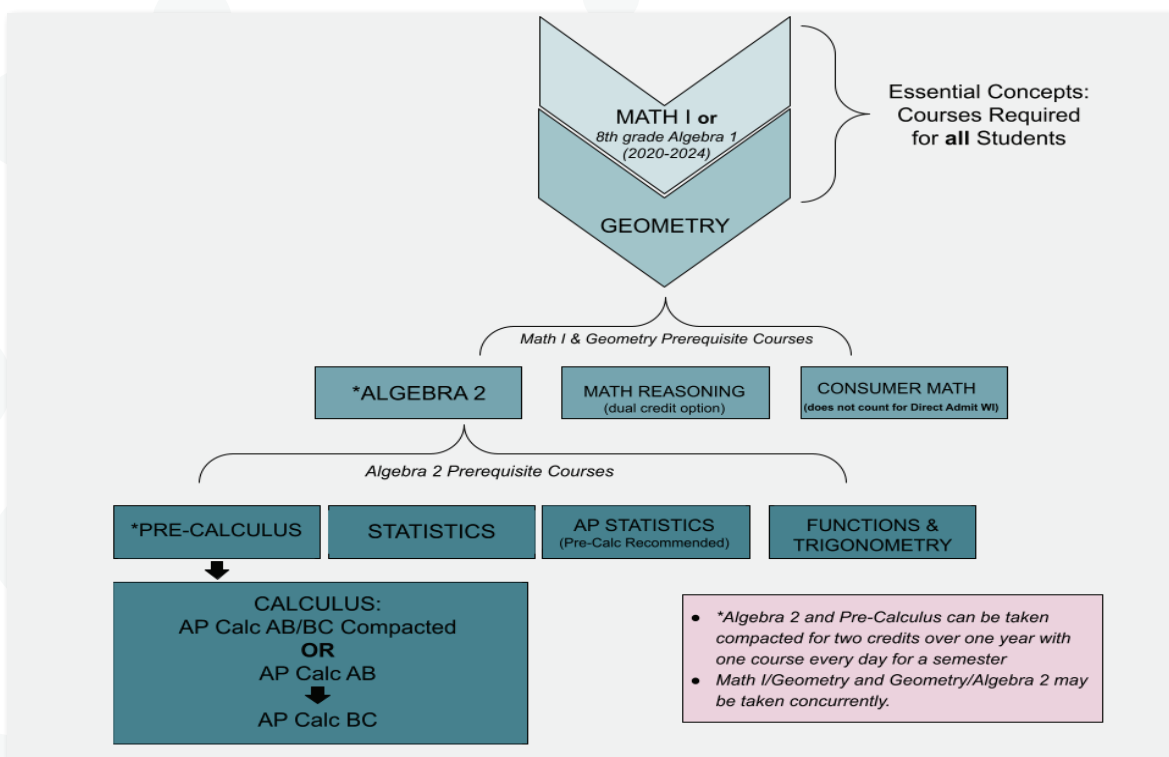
MATH I or
8th grade Algebra 1
(2020-2024)

GEOMETRY

Essential Concepts: Courses Required for all Students

Math I & Geometry Prerequisite Courses

*ALGEBRA 2

MATH REASONING
(dual credit option)

CONSUMER MATH
(does not count for Direct Admit WI)

Algebra 2 Prerequisite Courses

*PRE-CALCULUS

STATISTICS

AP STATISTICS
(Pre-Calc Recommended)

FUNCTIONS & TRIGONOMETRY

CALCULUS:
AP Calc AB/BC Compacted
OR
AP Calc AB
AP Calc BC

- *Algebra 2 and Pre-Calculus can be taken compacted for two credits over one year with one course every day for a semester
- Math I/Geometry and Geometry/Algebra 2 may be taken concurrently.